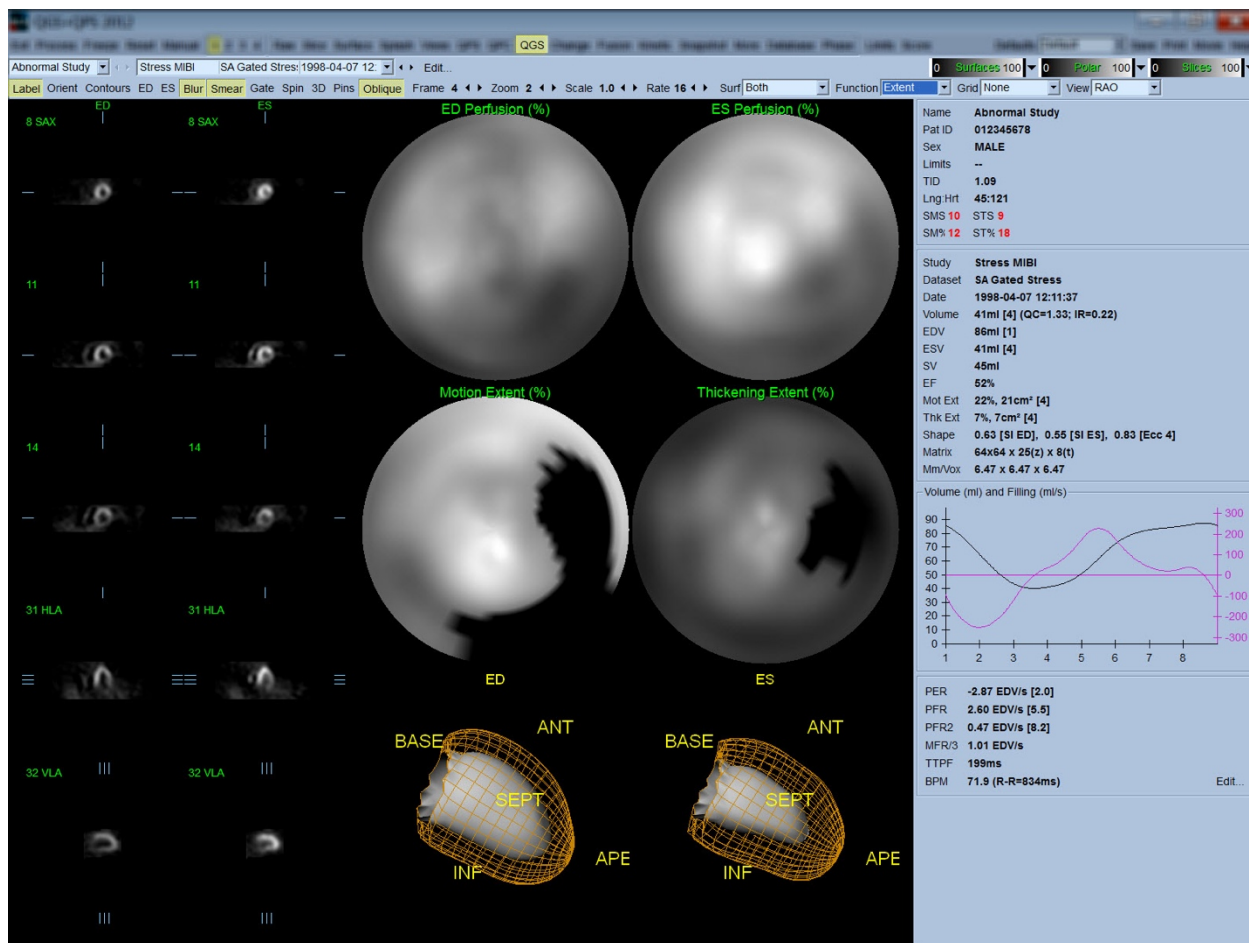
QGS

Abnormal Study | Stress MIBI | SA Gated Stres: 1998-04-07 12: | Edit...

0 Surfaces 100 | 0 Polar 100 | 0 Slices 100

Label Orient Contours ED ES Blur Smear Gate Spin 3D Pins Oblique Frame 4 Zoom 2 Scale 1.0 Rate 16 Surf Both Function Extent Grid None View RAO

ED ES

8 SAX 8 SAX

11 11

14 14

31 HLA 31 HLA

32 VLA 32 VLA

ED Perfusion (%)

ES Perfusion (%)

Motion Extent (%)

Thickening Extent (%)

ED

ES

BASE ANT SEPT INF APE

BASE ANT SEPT INF APE

Name Abnormal Study
Pat ID 012345678
Sex MALE
Limits --
TID 1.09
Lng:Hrt 45:121
SMS 10 STS 9
SM% 12 ST% 18

Study Stress MIBI
Dataset SA Gated Stress
Date 1998-04-07 12:11:37
Volume 41ml [4] (QC=1.33; IR=0.22)
EDV 86ml [1]
ESV 41ml [4]
SV 45ml
EF 52%
Mot Ext 22%, 21cm² [4]
Thk Ext 7%, 7cm² [4]
Shape 0.63 [SI ED], 0.55 [SI ES], 0.83 [Ecc 4]
Matrix 64x64 x 25(z) x 8(t)
Mm/Vox 6.47 x 6.47 x 6.47

Volume (ml) and Filling (ml/s)

90 80 70 60 50 40 30 20 10 0

300 200 100 0 -100 -200 -300

1 2 3 4 5 6 7 8

PER -2.87 EDV/s [2.0]
PFR 2.60 EDV/s [5.5]
PFR2 0.47 EDV/s [8.2]
MFR/3 1.01 EDV/s
TTPF 199ms
BPM 71.9 (R-R=834ms)
Edit...